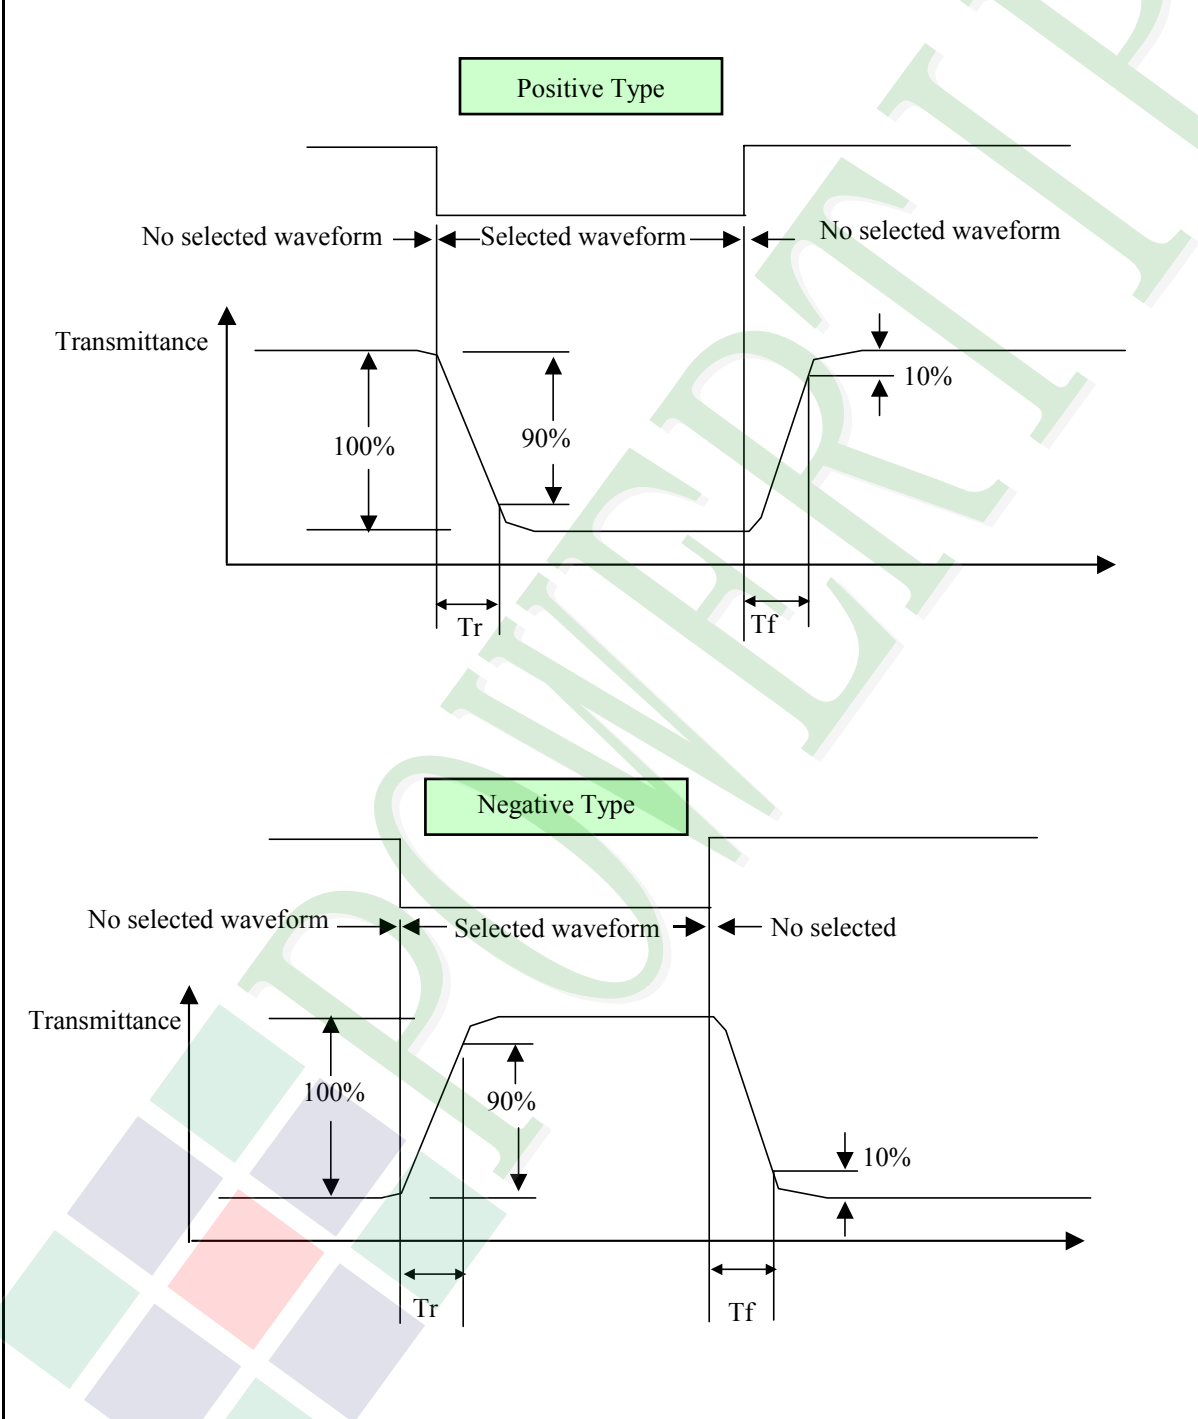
Positive Type

No selected waveform

Selected waveform

No selected waveform

Transmittance

100%

90%

10%

Tr

Tf

Negative Type

No selected waveform

Selected waveform

No selected

Transmittance

100%

90%

10%

Tr

Tf

POWERTIP